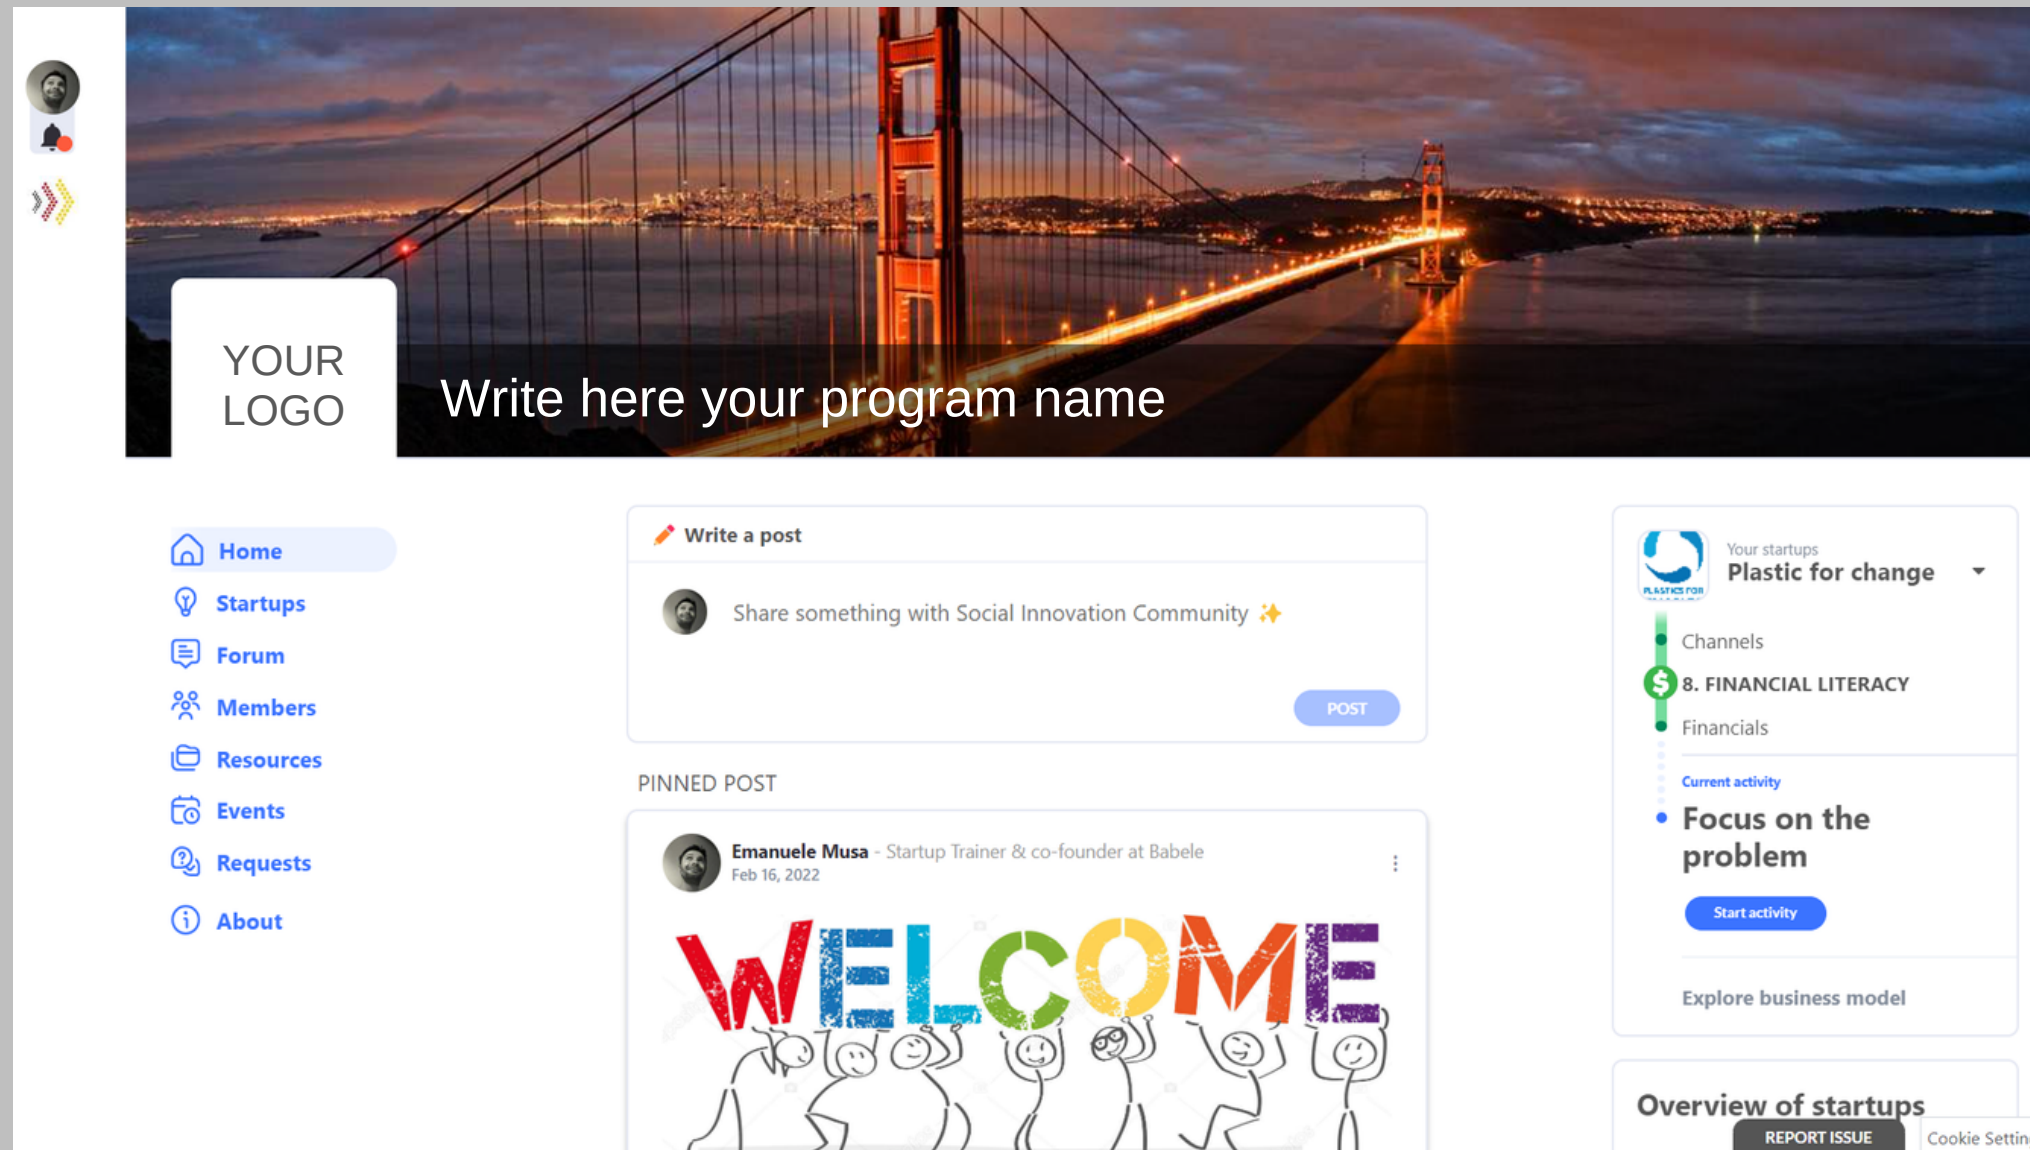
YOUR LOGO

Write here your program name

Home
Startups
Forum
Members
Resources
Events
Requests
About

Write a post

Share something with Social Innovation Community ✨

POST

PINNED POST

Emanuele Musa - Startup Trainer & co-founder at Babele
Feb 16, 2022

WELCOME

Your startups
Plastic for change

Channels
8. FINANCIAL LITERACY
Financials

Current activity
Focus on the problem

Start activity

Explore business model

Overview of startups

REPORT ISSUE

Cookie Settin